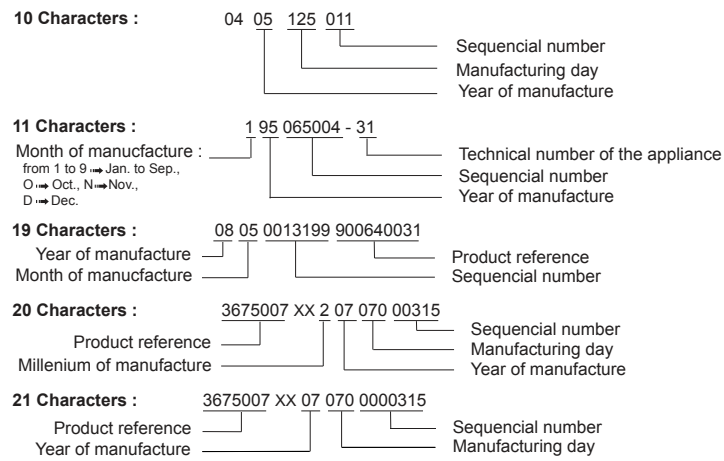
**10 Characters :** 04 05 125 011

Sequencial number
Manufacturing day
Year of manufacture

**11 Characters :** 1 95 065004 - 31

Month of manucfacture :
from 1 to 9 ➟ Jan. to Sep.,
O ➟ Oct., N ➟ Nov.,
D ➟ Dec.

Technical number of the appliance
Sequencial number
Year of manufacture

**19 Characters :** 08 05 0013199 900640031

Year of manufacture
Month of manucfacture
Product reference
Sequencial number

**20 Characters :** 3675007 XX 2 07 070 00315

Product reference
Millenium of manufacture
Sequencial number
Manufacturing day
Year of manufacture

**21 Characters :** 3675007 XX 07 070 0000315

Product reference
Year of manufacture
Sequencial number
Manufacturing day